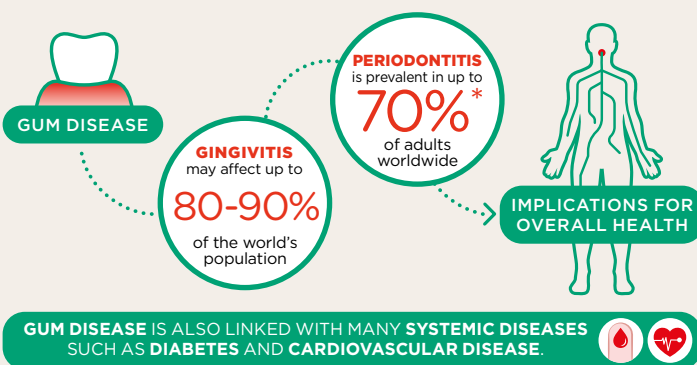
GUM DISEASE

GINGIVITIS may affect up to 80-90% of the world's population

PERIODONTITIS is prevalent in up to 70%* of adults worldwide

IMPLICATIONS FOR OVERALL HEALTH

GUM DISEASE IS ALSO LINKED WITH MANY SYSTEMIC DISEASES SUCH AS DIABETES AND CARDIOVASCULAR DISEASE.